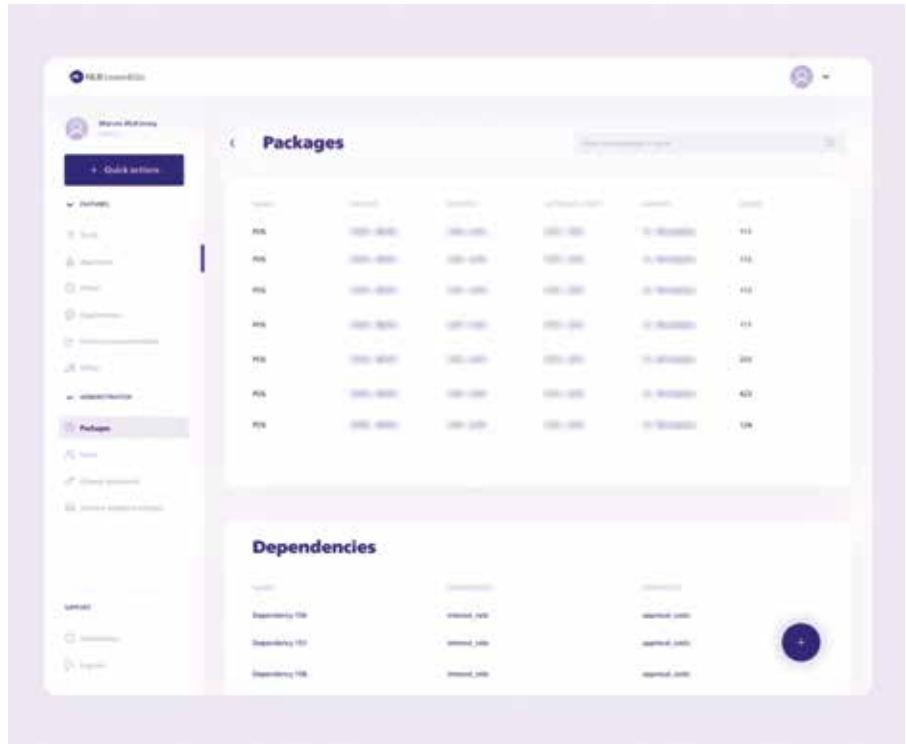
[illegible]

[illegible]

+ Quick actions

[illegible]

Packages

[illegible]

Packages

| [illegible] | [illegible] | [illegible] | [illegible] | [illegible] | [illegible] |
|---|---|---|---|---|---|
| POS | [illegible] | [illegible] | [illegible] | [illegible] | 113 |
| POS | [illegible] | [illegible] | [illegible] | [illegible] | 113 |
| POS | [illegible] | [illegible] | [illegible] | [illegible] | 113 |
| POS | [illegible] | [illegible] | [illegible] | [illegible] | 111 |
| POS | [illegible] | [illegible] | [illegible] | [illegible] | 203 |
| POS | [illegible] | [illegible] | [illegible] | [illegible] | 423 |
| POS | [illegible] | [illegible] | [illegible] | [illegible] | 126 |

Dependencies

| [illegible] | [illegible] | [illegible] |
|---|---|---|
| Dependency 156 | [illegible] | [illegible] |
| Dependency 151 | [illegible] | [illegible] |
| Dependency 158 | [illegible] | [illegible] |

+